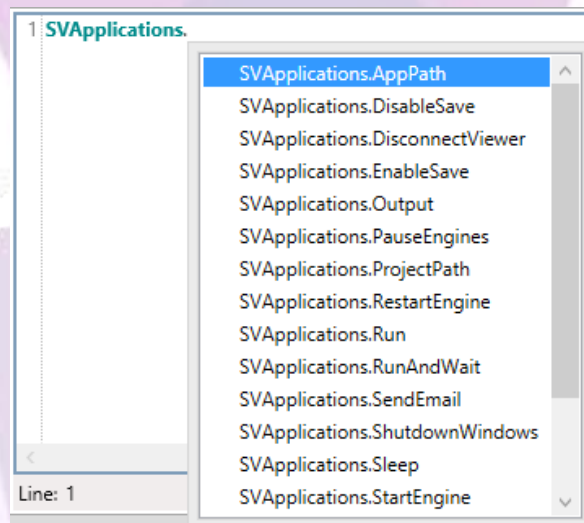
1 SVApplications.

SVApplications.AppPath
SVApplications.DisableSave
SVApplications.DisconnectViewer
SVApplications.EnableSave
SVApplications.Output
SVApplications.PauseEngines
SVApplications.ProjectPath
SVApplications.RestartEngine
SVApplications.Run
SVApplications.RunAndWait
SVApplications.SendEmail
SVApplications.ShutdownWindows
SVApplications.Sleep
SVApplications.StartEngine

Line: 1